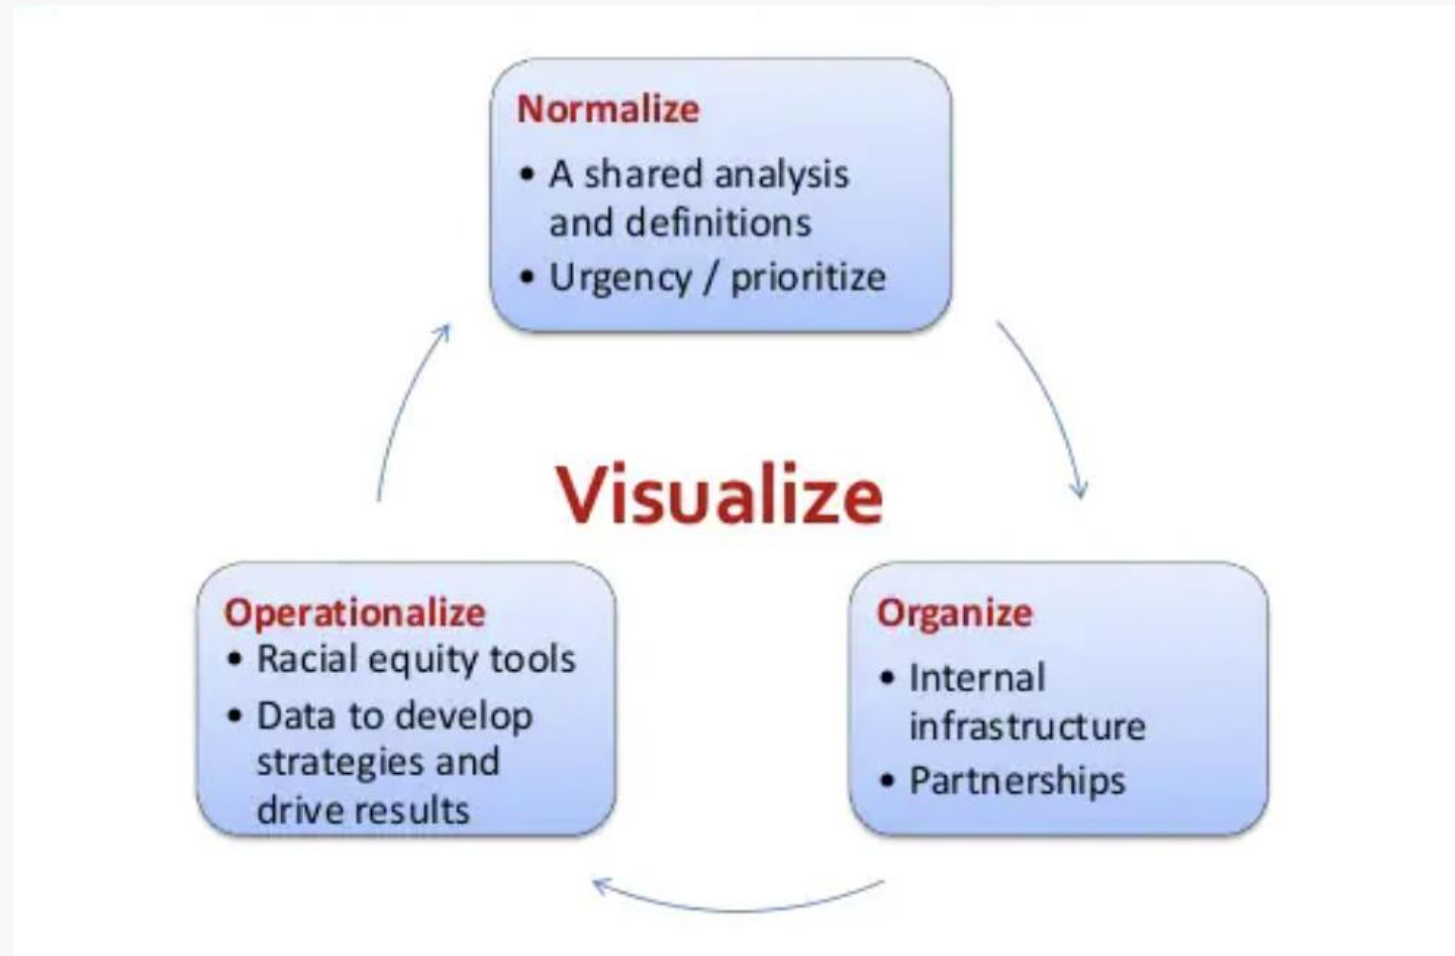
Normalize
• A shared analysis and definitions
• Urgency / prioritize

Visualize

Organize
• Internal infrastructure
• Partnerships

Operationalize
• Racial equity tools
• Data to develop strategies and drive results